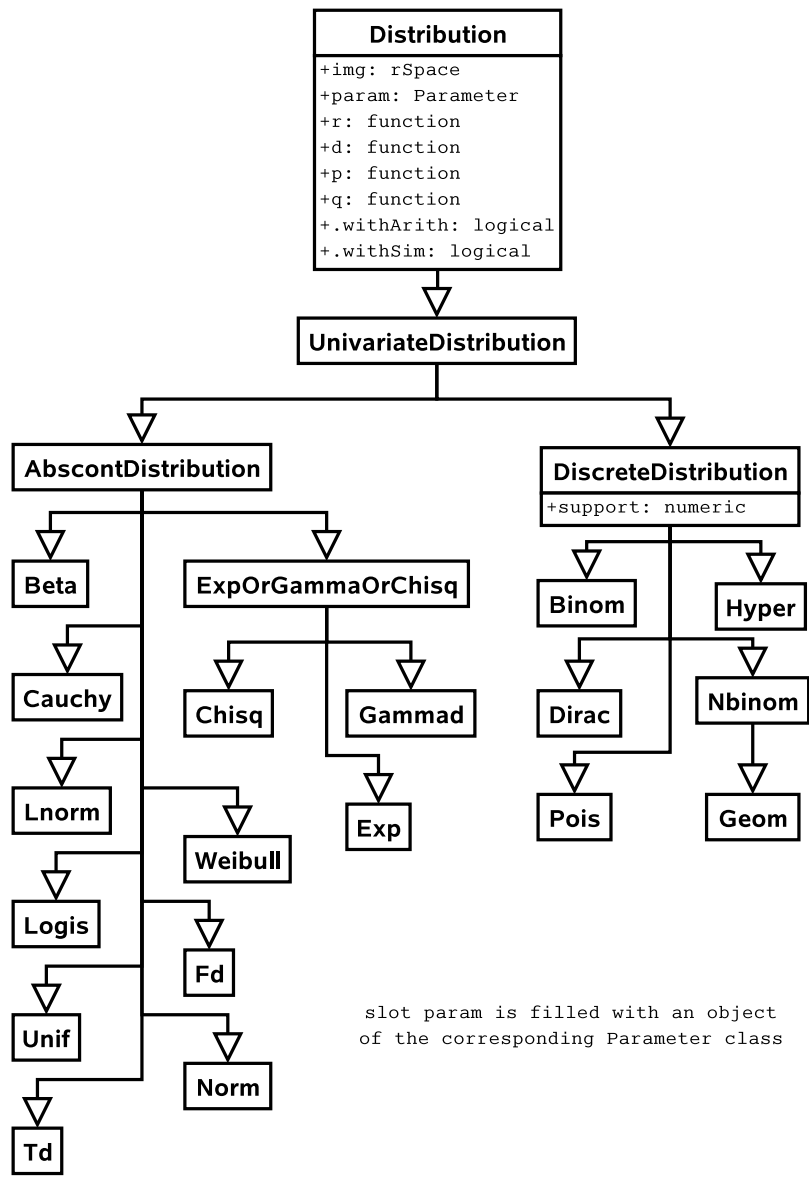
Distribution
+img: rSpace
+param: Parameter
+r: function
+d: function
+p: function
+q: function
+.withArith: logical
+.withSim: logical

UnivariateDistribution

AbscontDistribution

DiscreteDistribution
+support: numeric

Beta

ExpOrGammaOrChisq

Binom

Hyper

Cauchy

Chisq

Gammad

Dirac

Nbinom

Lnorm

Weibull

Exp

Pois

Geom

Logis

Fd

Unif

Norm

Td

slot param is filled with an object of the corresponding Parameter class